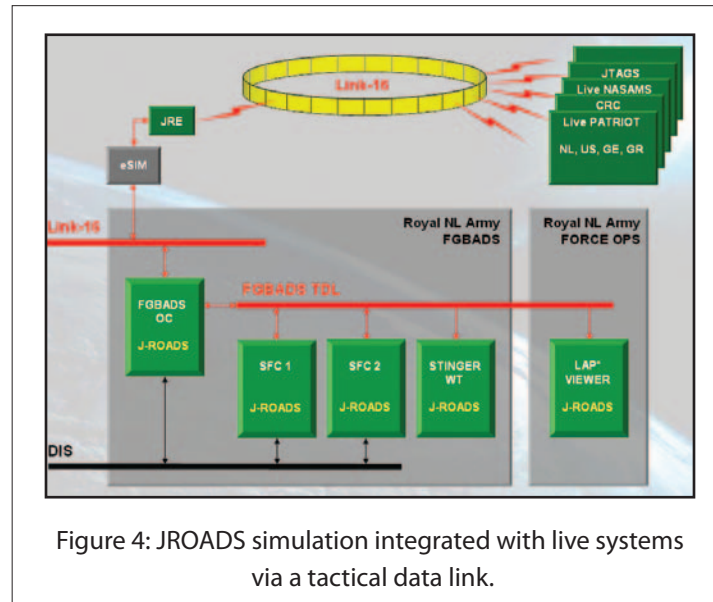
Link-16

JTAGS
Live NASAMS
CRC
Live PATRIOT
NL, US, GE, GR

JRE

eSIM

Link-16

Royal NL Army
FGBADS

Royal NL Army
FORCE OPS

FGBADS TDL

FGBADS
OC
J-ROADS

SFC 1
J-ROADS

SFC 2
J-ROADS

STINGER
WT
J-ROADS

LAP*
VIEWER
J-ROADS

DIS

Figure 4: JROADS simulation integrated with live systems via a tactical data link.